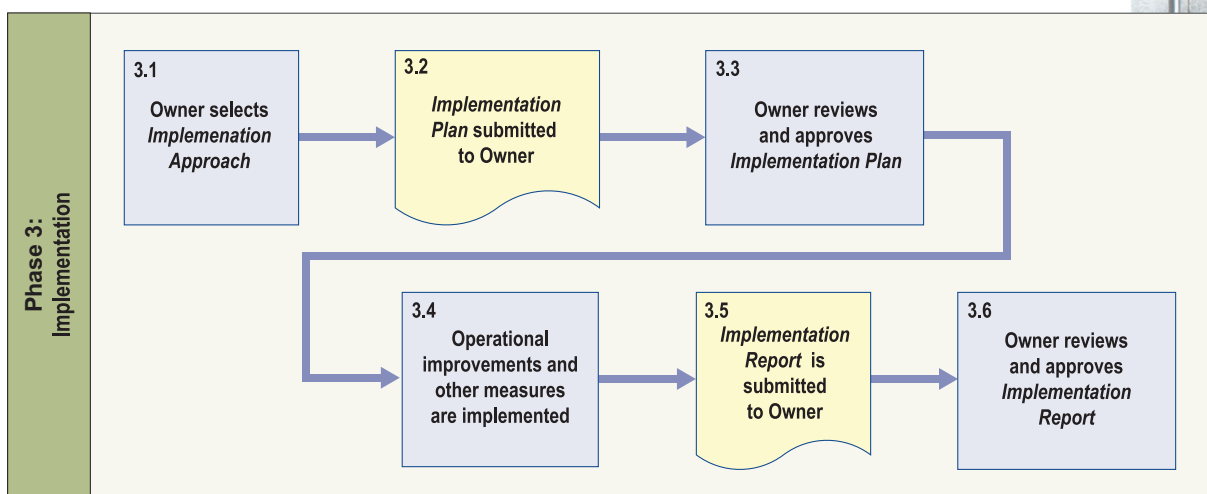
Phase 3: Implementation

3.1
Owner selects Implemenation Approach

3.2
Implementation Plan submitted to Owner

3.3
Owner reviews and approves Implementation Plan

3.4
Operational improvements and other measures are implemented

3.5
Implementation Report is submitted to Owner

3.6
Owner reviews and approves Implementation Report